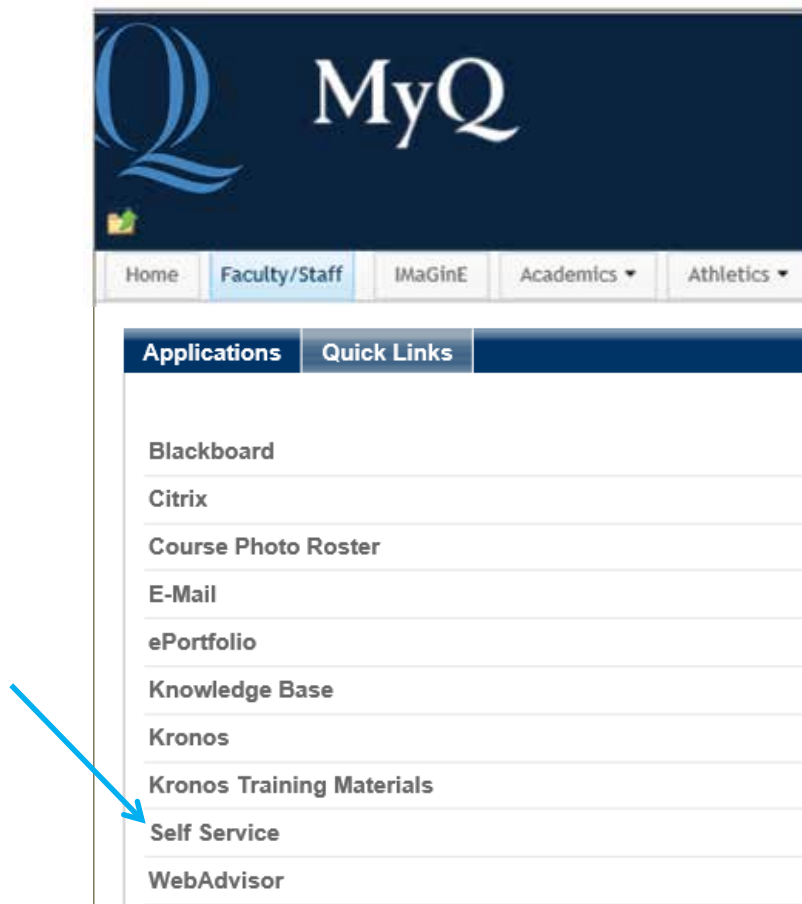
Q

MyQ

Home | Faculty/Staff | IMaGinE | Academics ▾ | Athletics ▾

Applications | Quick Links

Blackboard
Citrix
Course Photo Roster
E-Mail
ePortfolio
Knowledge Base
Kronos
Kronos Training Materials
Self Service
WebAdvisor